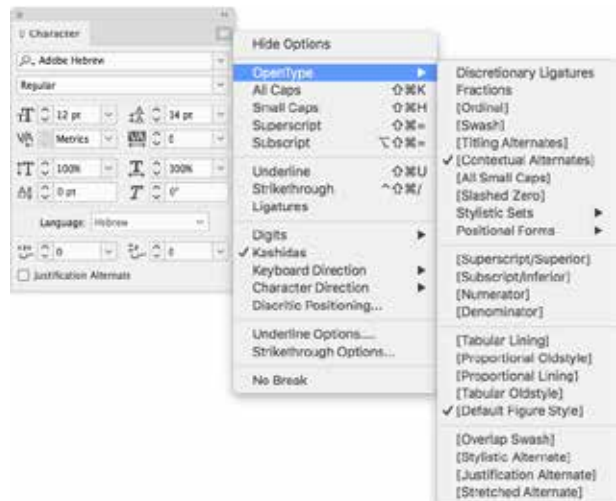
Character

Adobe Hebrew

Regular

12 pt

14 pt

Metrics

0

100%

100%

0 pt

0°

Language: Hebrew

0

0

Justification Alternate

Hide Options

OpenType

All Caps ⇧⌘K

Small Caps ⇧⌘H

Superscript ⇧⌘=

Subscript ⌥⇧⌘=

Underline ⇧⌘U

Strikethrough ^⇧⌘/

Ligatures

Digits

✓ Kashidas

Keyboard Direction

Character Direction

Diacritic Positioning...

Underline Options...

Strikethrough Options...

No Break

Discretionary Ligatures

Fractions

[Ordinal]

[Swash]

[Titling Alternates]

✓ [Contextual Alternates]

[All Small Caps]

[Slashed Zero]

Stylistic Sets

Positional Forms

[Superscript/Superior]

[Subscript/Inferior]

[Numerator]

[Denominator]

[Tabular Lining]

[Proportional Oldstyle]

[Proportional Lining]

[Tabular Oldstyle]

✓ [Default Figure Style]

[Overlap Swash]

[Stylistic Alternate]

[Justification Alternate]

[Stretched Alternate]